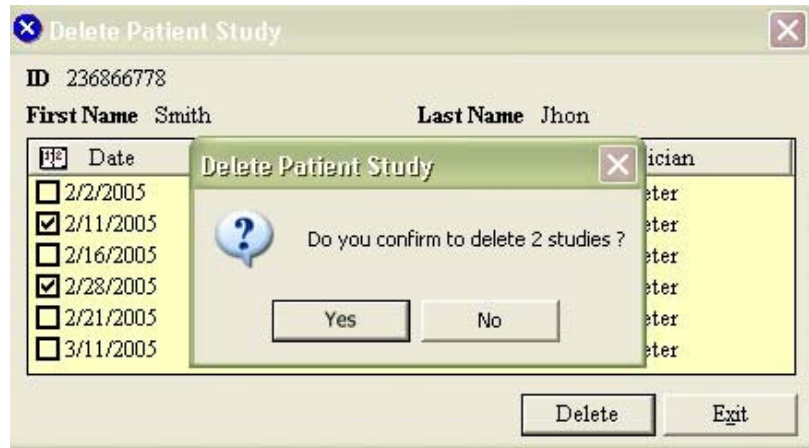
Delete Patient Study

ID 236866778

First Name Smith

Last Name Jhon

| Date | ician |
|---|---|
| 2/2/2005 | eter |
| 2/11/2005 | eter |
| 2/16/2005 | eter |
| 2/28/2005 | eter |
| 2/21/2005 | eter |
| 3/11/2005 | eter |

Delete Patient Study

Do you confirm to delete 2 studies ?

Yes

No

Delete

Exit